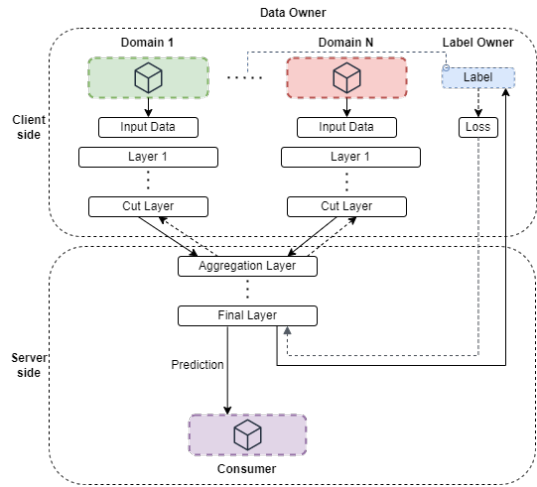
Data Owner

Domain 1

Domain N

Label Owner

Label

Client side

Input Data

Input Data

Loss

Layer 1

Layer 1

Cut Layer

Cut Layer

Aggregation Layer

Final Layer

Server side

Prediction

Consumer